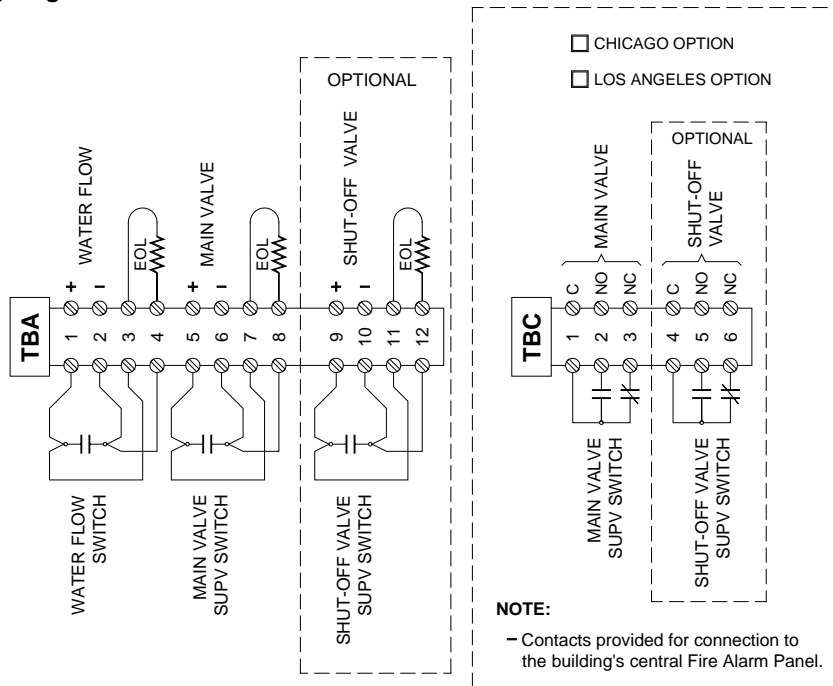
OPTIONAL

WATER FLOW

MAIN VALVE

SHUT-OFF VALVE

EOL

EOL

EOL

+ - + - + -

TBA

1 2 3 4 5 6 7 8 9 10 11 12

WATER FLOW SWITCH

MAIN VALVE SUPV SWITCH

SHUT-OFF VALVE SUPV SWITCH

☐ CHICAGO OPTION

☐ LOS ANGELES OPTION

OPTIONAL

MAIN VALVE

SHUT-OFF VALVE

C NO NC C NO NC

TBC

1 2 3 4 5 6

MAIN VALVE SUPV SWITCH

SHUT-OFF VALVE SUPV SWITCH

NOTE:

– Contacts provided for connection to the building's central Fire Alarm Panel.